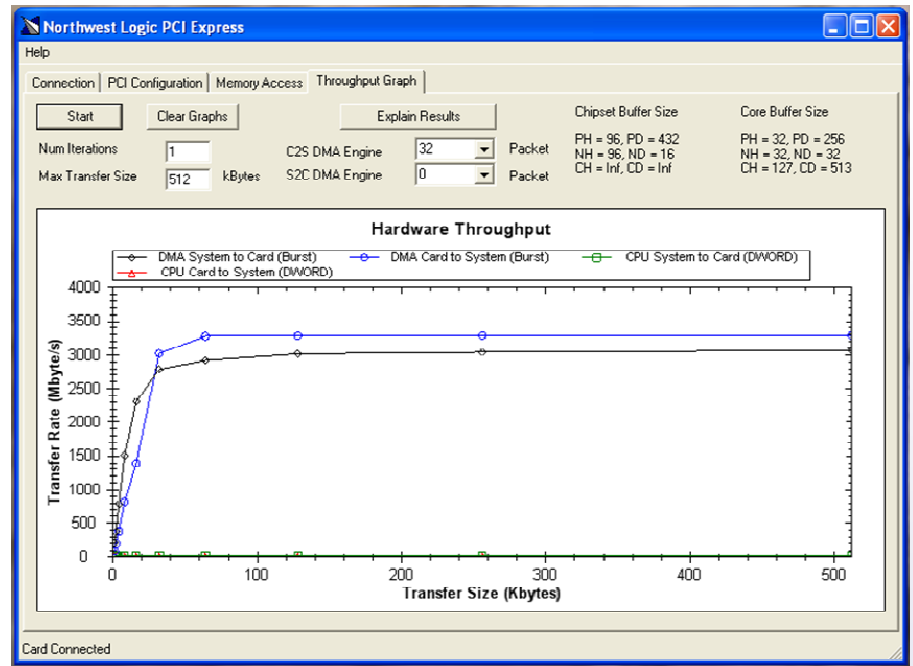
Northwest Logic PCI Express

Help

Connection | PCI Configuration | Memory Access | Throughput Graph

Start
Clear Graphs
Explain Results

Num Iterations 1
Max Transfer Size 512 kBytes

C2S DMA Engine 32 Packet
S2C DMA Engine 0 Packet

Chipset Buffer Size
PH = 96, PD = 432
NH = 96, ND = 16
CH = Inf, CD = Inf

Core Buffer Size
PH = 32, PD = 256
NH = 32, ND = 32
CH = 127, CD = 513

Hardware Throughput

DMA System to Card (Burst)
DMA Card to System (Burst)
CPU System to Card (DWORD)
CPU Card to System (DWORD)

Transfer Rate (Mbyte/s)
4000
3500
3000
2500
2000
1500
1000
500
0

0 100 200 300 400 500
Transfer Size (Kbytes)

Card Connected